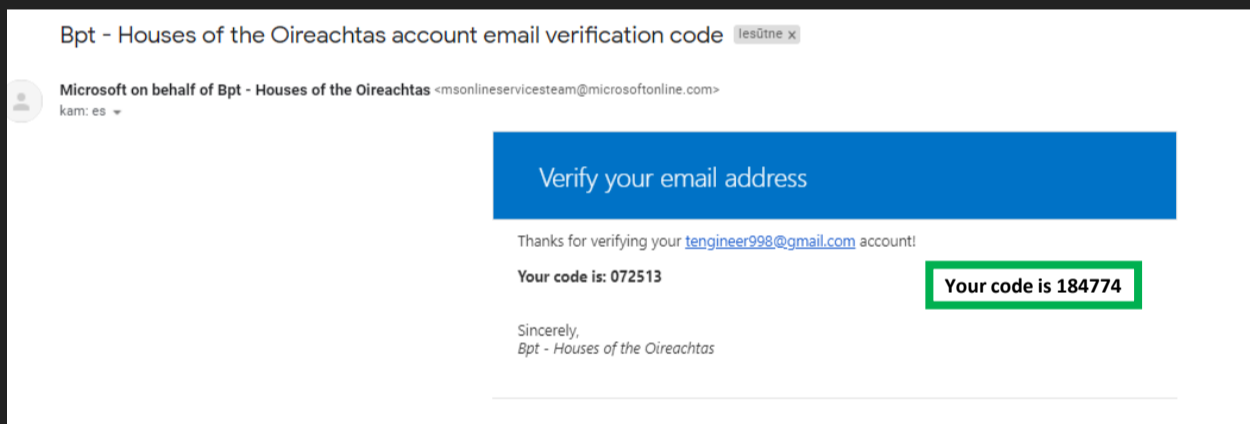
Bpt - Houses of the Oireachtas account email verification code Iesūtne x

Microsoft on behalf of Bpt - Houses of the Oireachtas <msonlineservicesteam@microsoftonline.com>
kam: es

Verify your email address

Thanks for verifying your tengineer998@gmail.com account!

Your code is: 072513

Your code is 184774

Sincerely,
Bpt - Houses of the Oireachtas